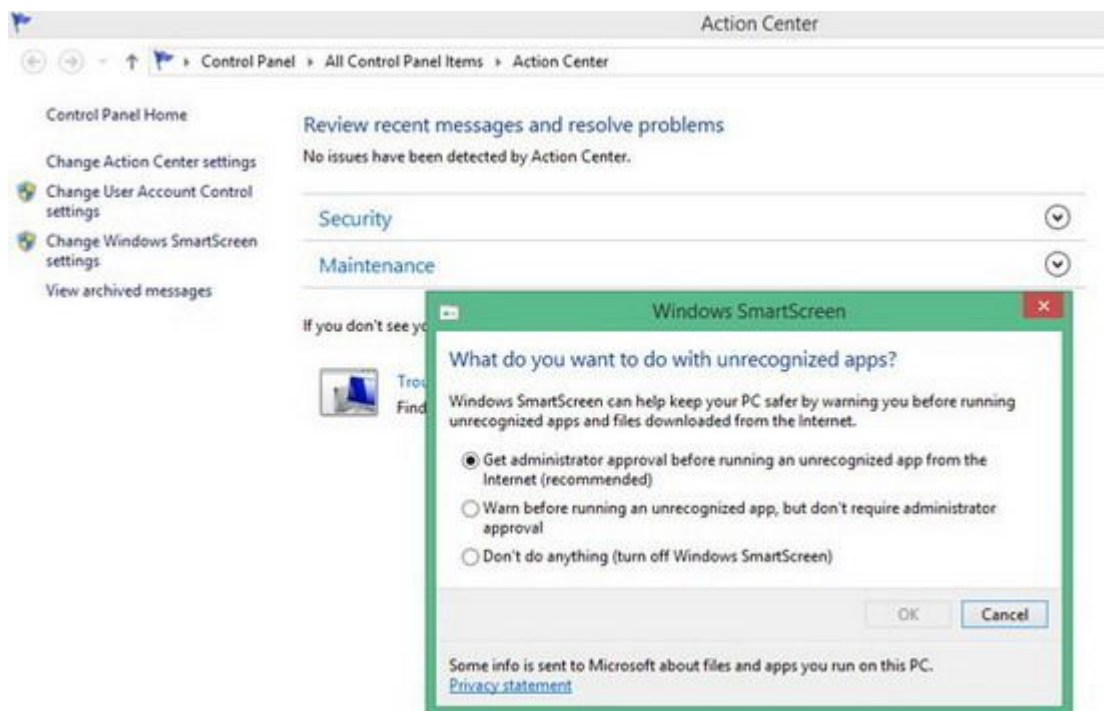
Action Center

Control Panel › All Control Panel Items › Action Center

Control Panel Home

Change Action Center settings

Change User Account Control settings

Change Windows SmartScreen settings

View archived messages

Review recent messages and resolve problems

No issues have been detected by Action Center.

Security

Maintenance

If you don't see yo

Trou
Find

Windows SmartScreen

What do you want to do with unrecognized apps?

Windows SmartScreen can help keep your PC safer by warning you before running unrecognized apps and files downloaded from the Internet.

Get administrator approval before running an unrecognized app from the Internet (recommended)

Warn before running an unrecognized app, but don't require administrator approval

Don't do anything (turn off Windows SmartScreen)

OK

Cancel

Some info is sent to Microsoft about files and apps you run on this PC.

Privacy statement